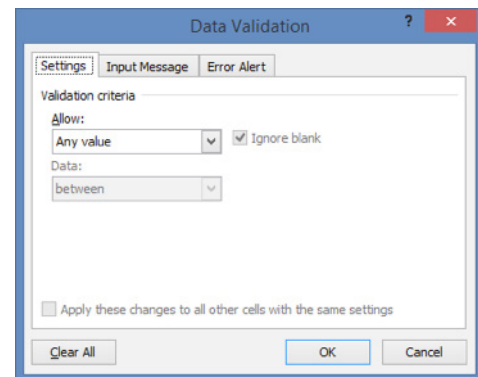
Data Validation

?

×

Settings

Input Message

Error Alert

Validation criteria

Allow:

Any value

Ignore blank

Data:

between

Apply these changes to all other cells with the same settings

Clear All

OK

Cancel